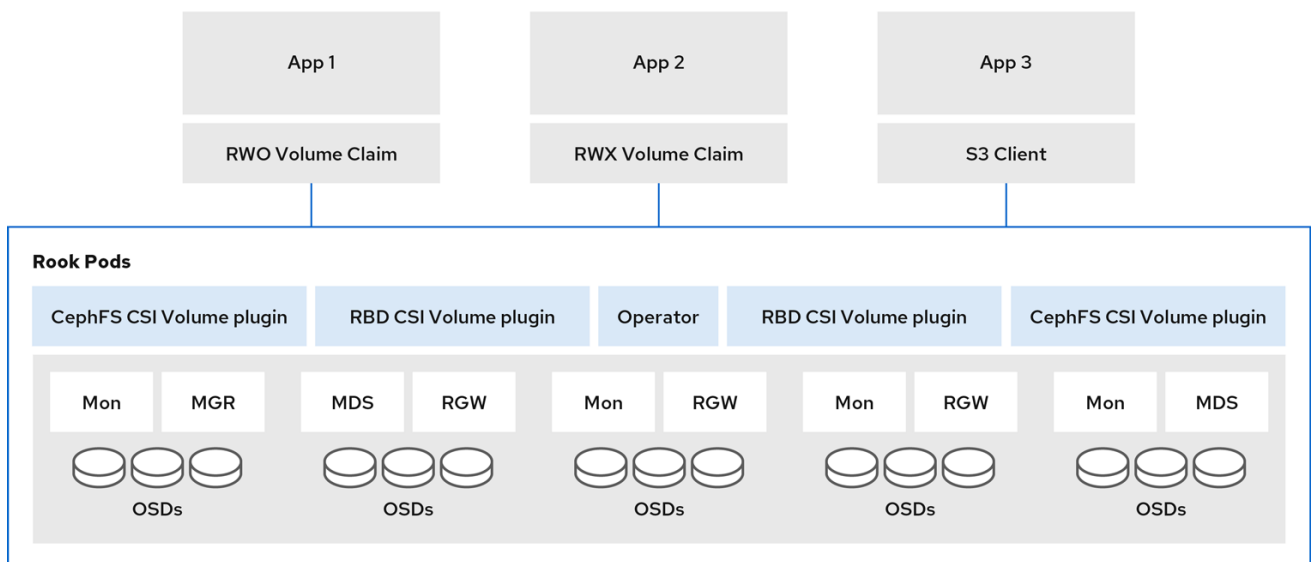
App 1

RWO Volume Claim

App 2

RWX Volume Claim

App 3

S3 Client

Rook Pods

CephFS CSI Volume plugin

RBD CSI Volume plugin

Operator

RBD CSI Volume plugin

CephFS CSI Volume plugin

Mon

MGR

OSDs

MDS

RGW

OSDs

Mon

RGW

OSDs

Mon

RGW

OSDs

Mon

MDS

OSDs